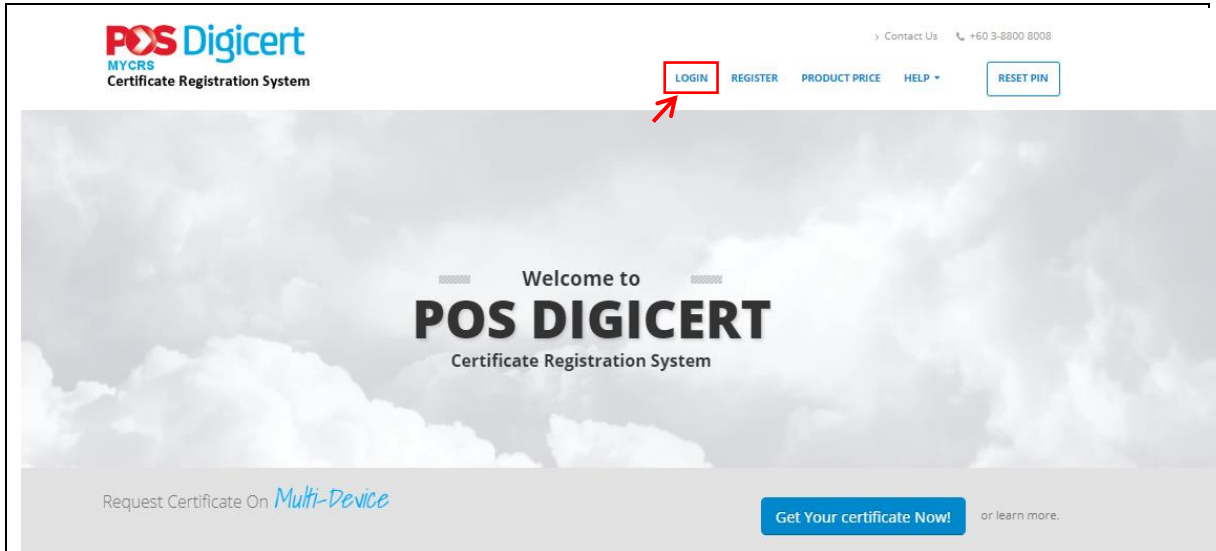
POS Digicert
MYCRS
Certificate Registration System

› Contact Us +60 3-8800 8008

LOGIN REGISTER PRODUCT PRICE HELP ▾ RESET PIN

Welcome to
POS DIGICERT
Certificate Registration System

Request Certificate On Multi-Device

Get Your certificate Now! or learn more.